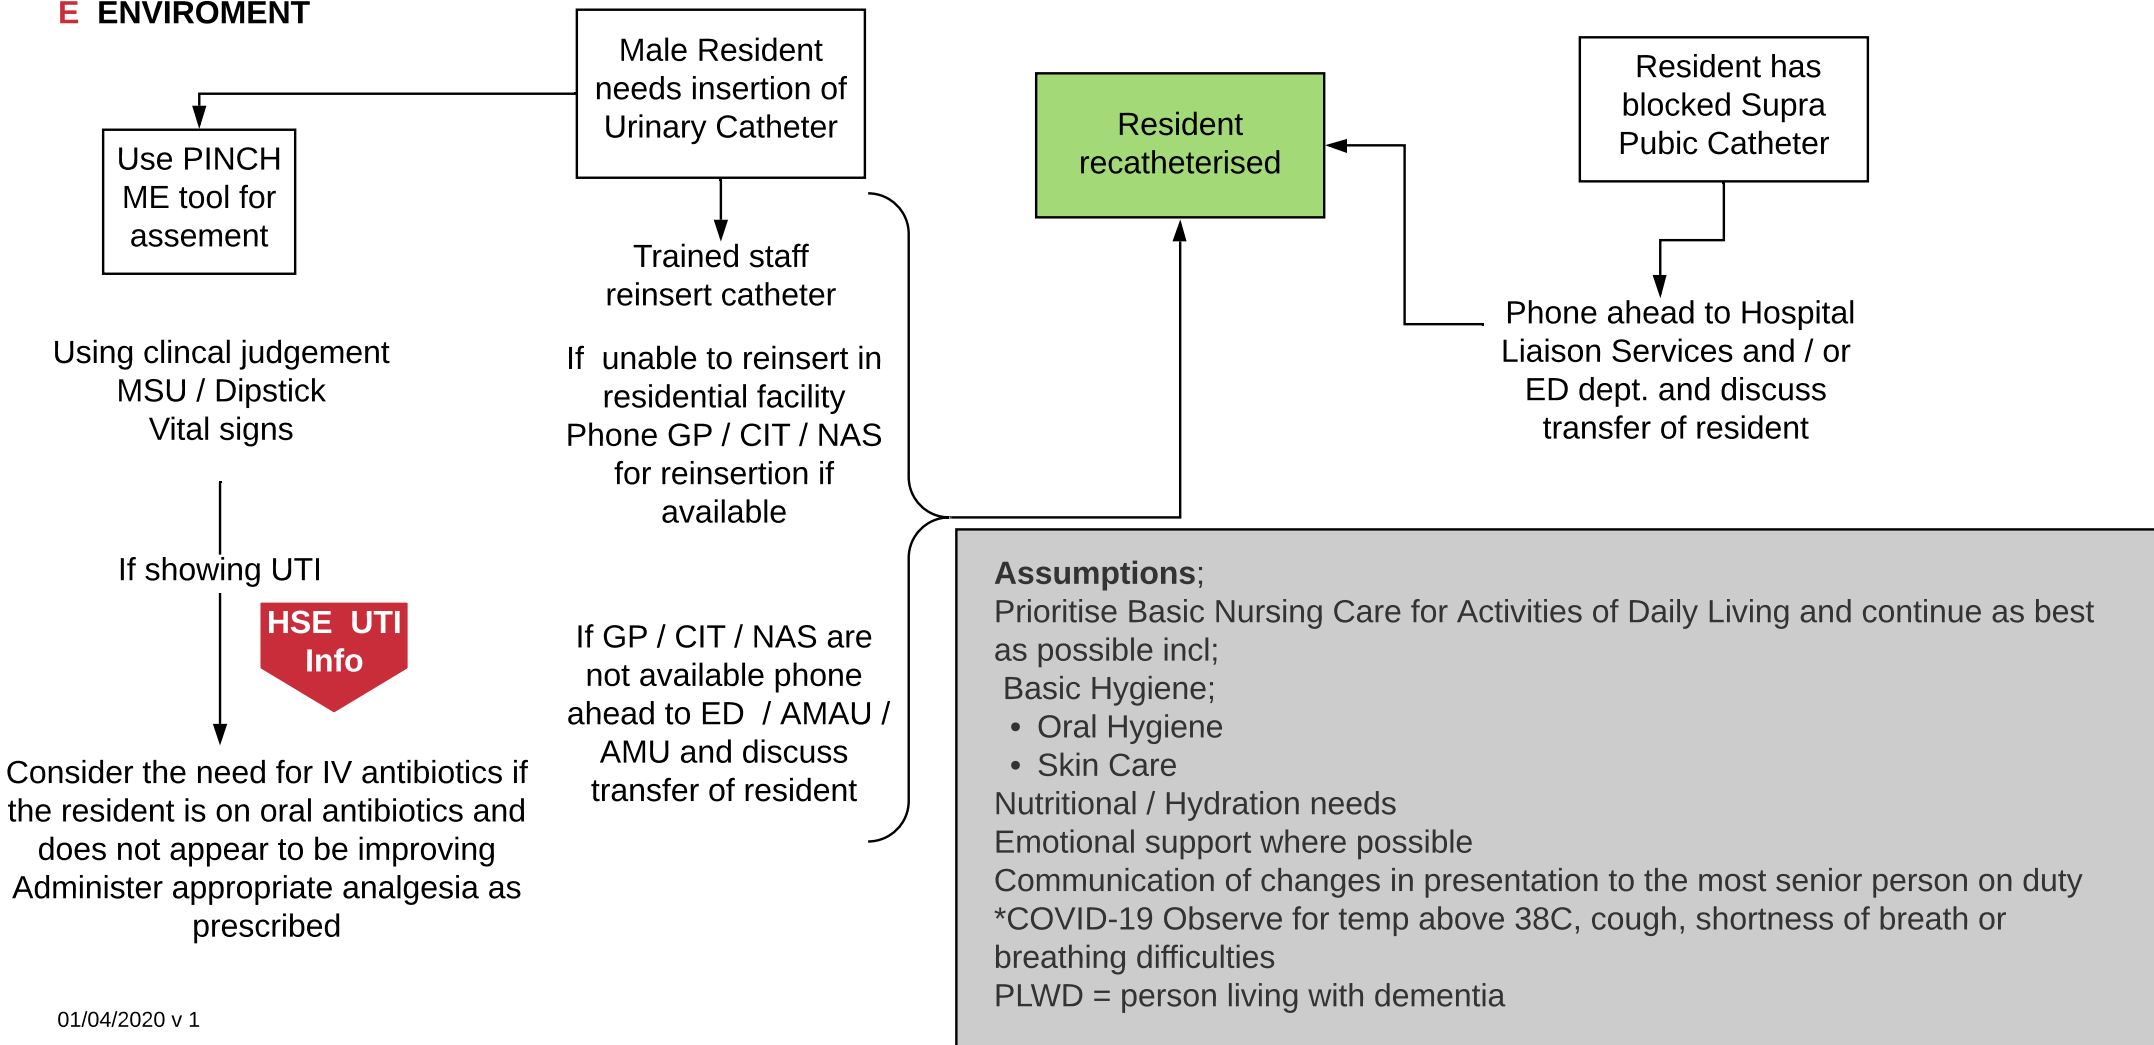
E ENVIROMENT

Male Resident needs insertion of Urinary Catheter

Use PINCH ME tool for assement

Using clincal judgement
MSU / Dipstick
Vital signs

If showing UTI

HSE UTI Info

Consider the need for IV antibiotics if the resident is on oral antibiotics and does not appear to be improving
Administer appropriate analgesia as prescribed

Trained staff reinsert catheter

If unable to reinsert in residential facility Phone GP / CIT / NAS for reinsertion if available

If GP / CIT / NAS are not available phone ahead to ED / AMAU / AMU and discuss transfer of resident

Resident recatheterised

Resident has blocked Supra Pubic Catheter

Phone ahead to Hospital Liaison Services and / or ED dept. and discuss transfer of resident

**Assumptions**;
Prioritise Basic Nursing Care for Activities of Daily Living and continue as best as possible incl;
Basic Hygiene;
• Oral Hygiene
• Skin Care
Nutritional / Hydration needs
Emotional support where possible
Communication of changes in presentation to the most senior person on duty
*COVID-19 Observe for temp above 38C, cough, shortness of breath or breathing difficulties
PLWD = person living with dementia

01/04/2020 v 1